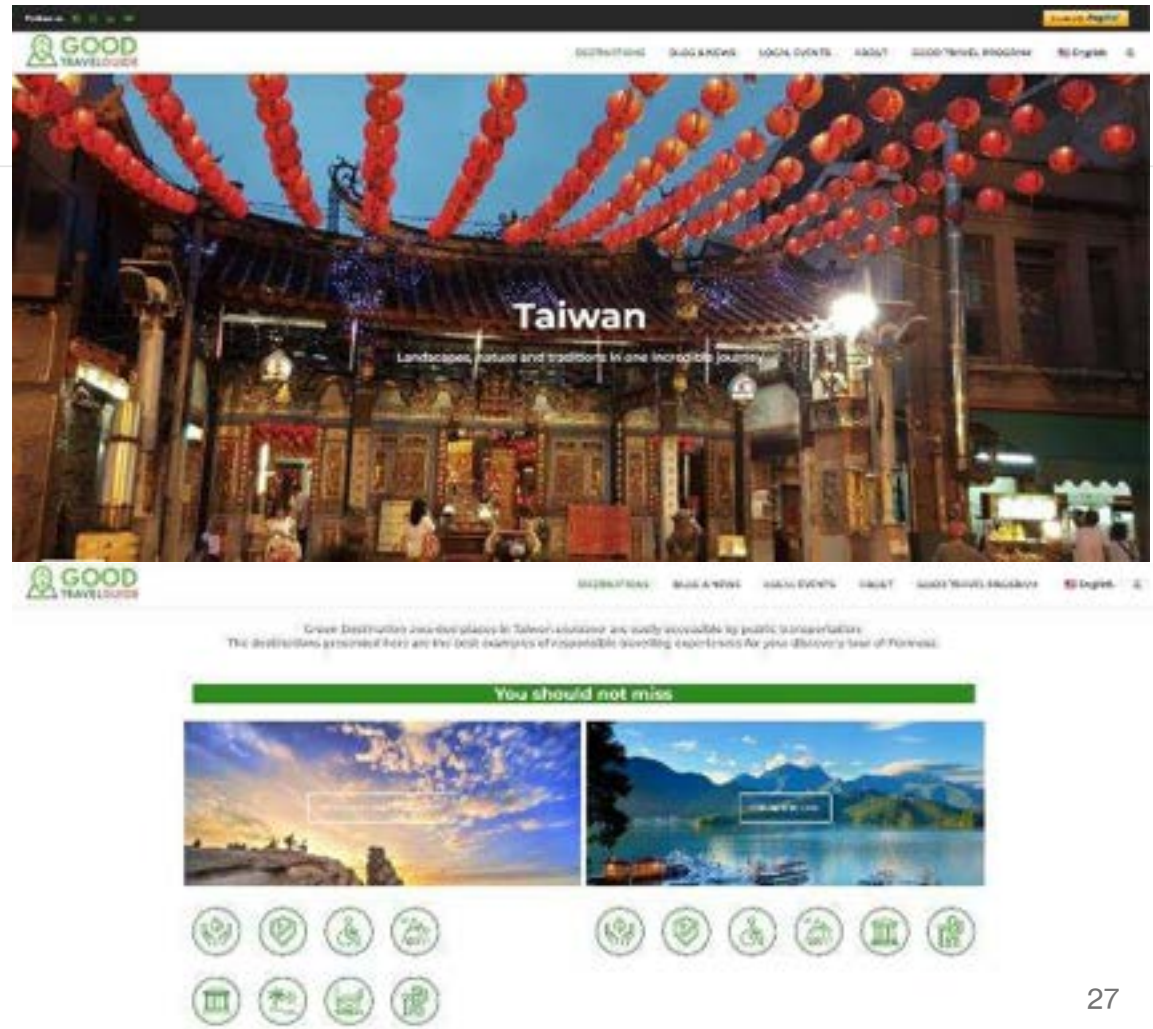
Follow us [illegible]

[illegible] Register

GOOD TRAVELGUIDE

DESTINATIONS BLOG & NEWS LOCAL EVENTS ABOUT GOOD TRAVEL PROGRAM English

Taiwan

Landscapes, nature and traditions in one incredible journey

GOOD TRAVELGUIDE

DESTINATIONS BLOG & NEWS LOCAL EVENTS ABOUT GOOD TRAVEL PROGRAM English

Green Destination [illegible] places in Taiwan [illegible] are easily accessible by public transportation.
The destinations presented here are the best examples of responsible travelling experiences for your discovery tour of Formosa.

You should not miss

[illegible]

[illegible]

27